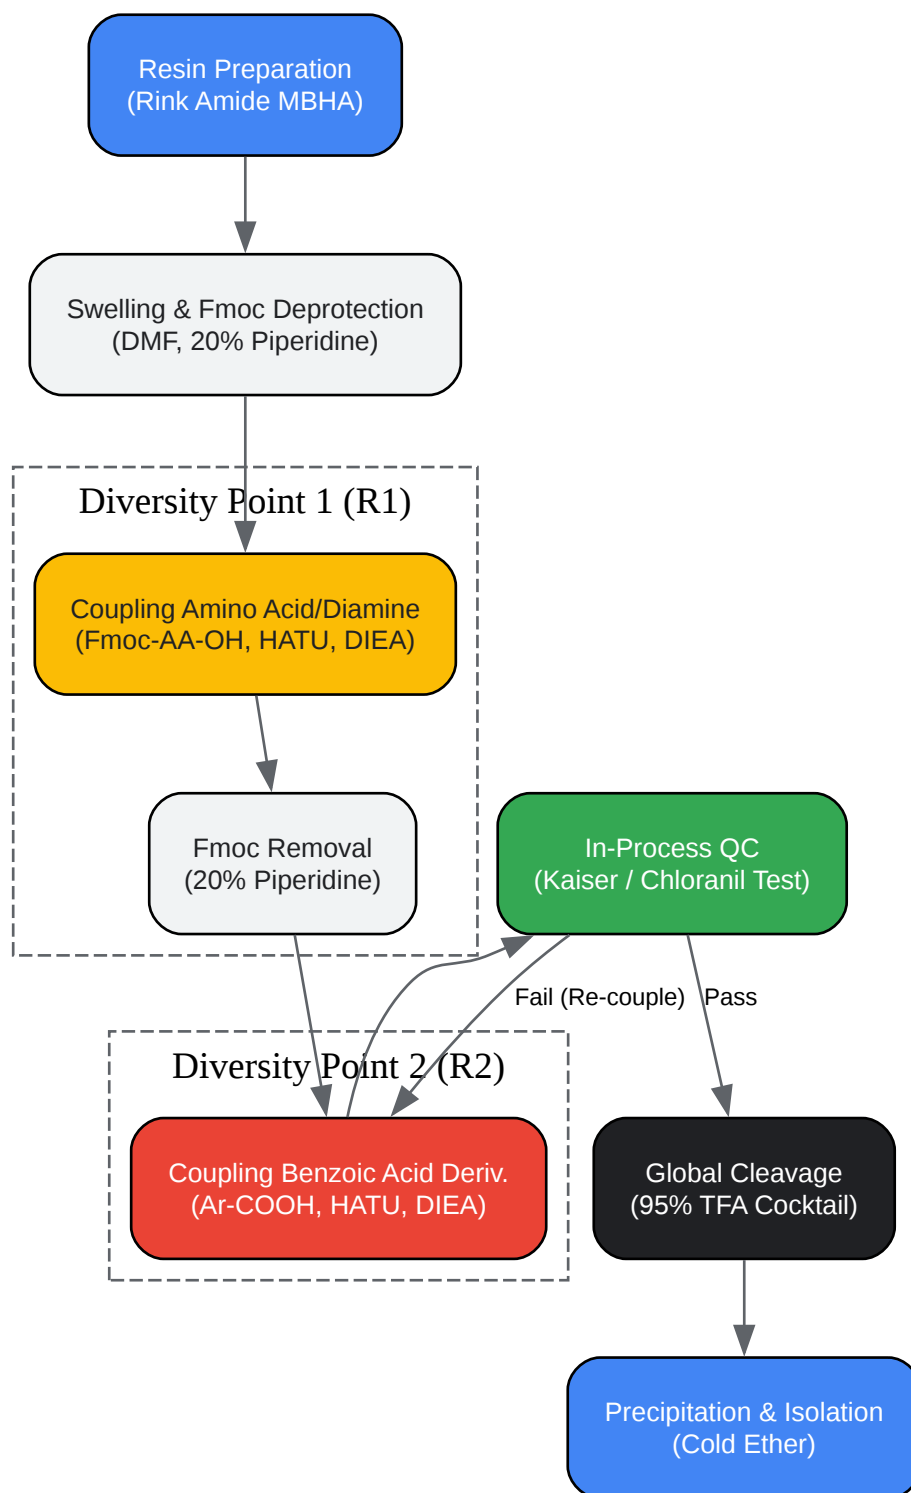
Resin Preparation
(Rink Amide MBHA)

Swelling & Fmoc Deprotection
(DMF, 20% Piperidine)

Diversity Point 1 (R1)

Coupling Amino Acid/Diamine
(Fmoc-AA-OH, HATU, DIEA)

Fmoc Removal
(20% Piperidine)

In-Process QC
(Kaiser / Chloranil Test)

Fail (Re-couple)

Pass

Diversity Point 2 (R2)

Coupling Benzoic Acid Deriv.
(Ar-COOH, HATU, DIEA)

Global Cleavage
(95% TFA Cocktail)

Precipitation & Isolation
(Cold Ether)